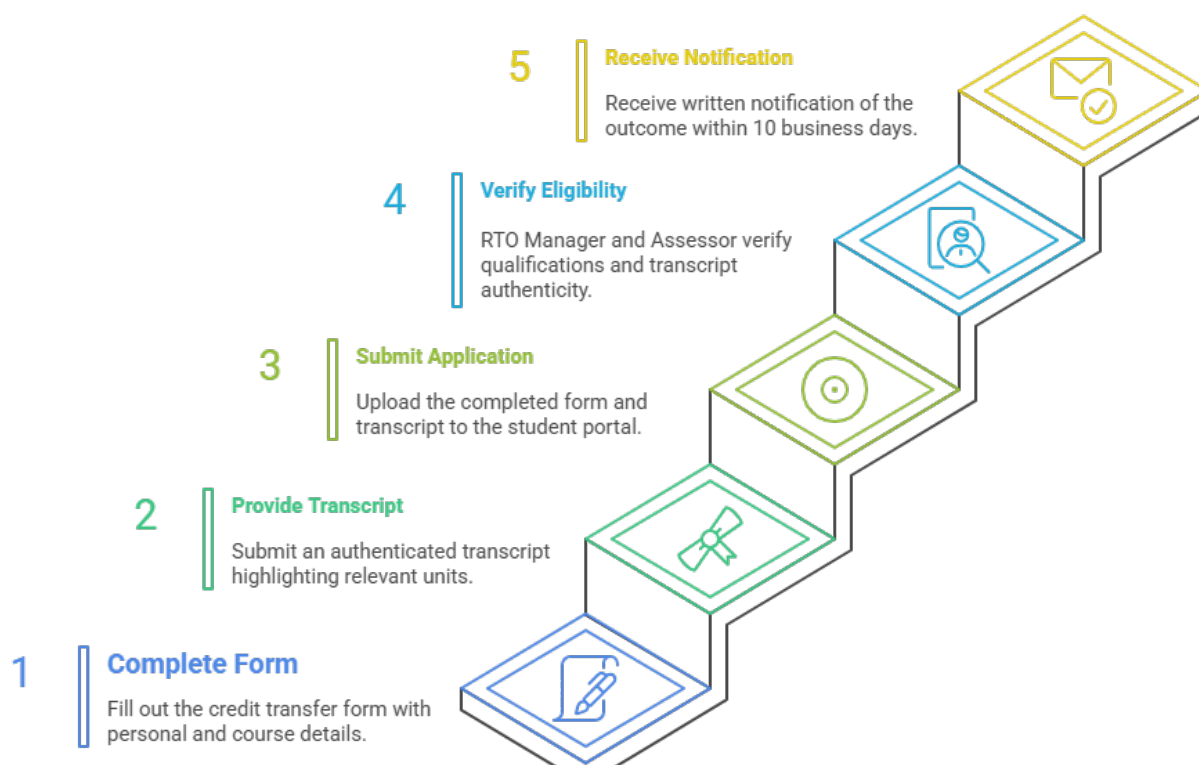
5
Receive Notification

Receive written notification of the outcome within 10 business days.

4
Verify Eligibility

RTO Manager and Assessor verify qualifications and transcript authenticity.

3
Submit Application

Upload the completed form and transcript to the student portal.

2
Provide Transcript

Submit an authenticated transcript highlighting relevant units.

1
Complete Form

Fill out the credit transfer form with personal and course details.